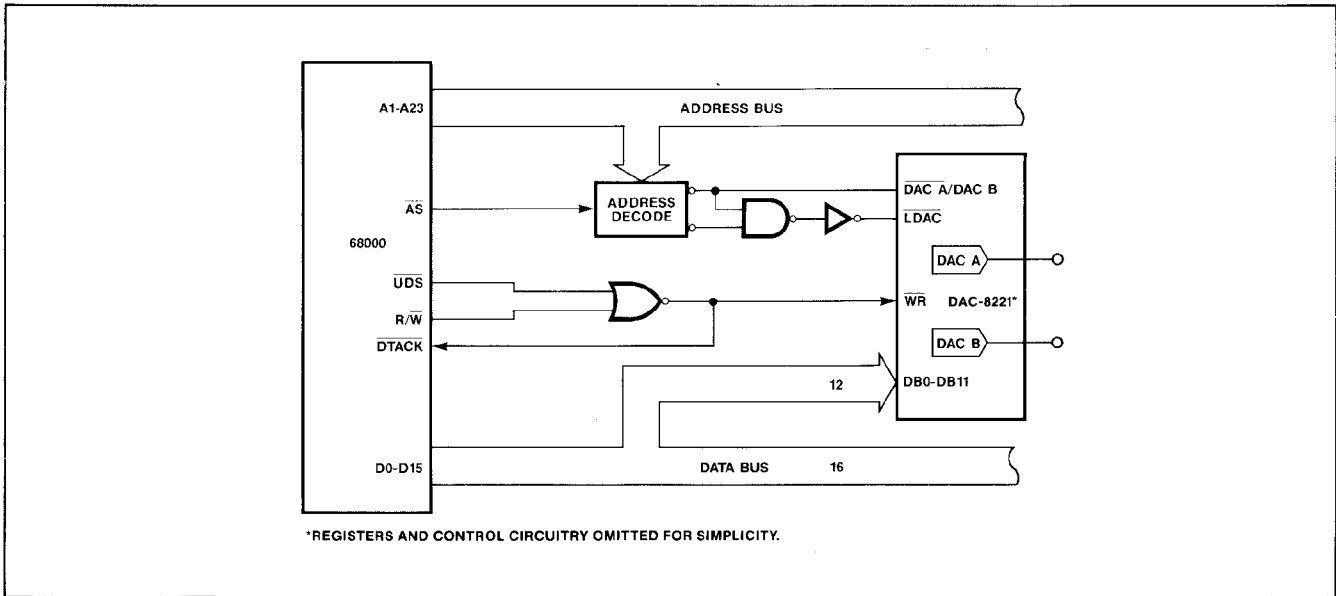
A1-A23

ADDRESS BUS

$\overline{AS}$

ADDRESS DECODE

68000

$\overline{UDS}$

$R/\overline{W}$

$\overline{DTACK}$

D0-D15

$\overline{DAC\ A}/DAC\ B$

$\overline{LDAC}$

DAC A

$\overline{WR}$

DAC-8221*

DAC B

12

DB0-DB11

DATA BUS

16

*REGISTERS AND CONTROL CIRCUITRY OMITTED FOR SIMPLICITY.